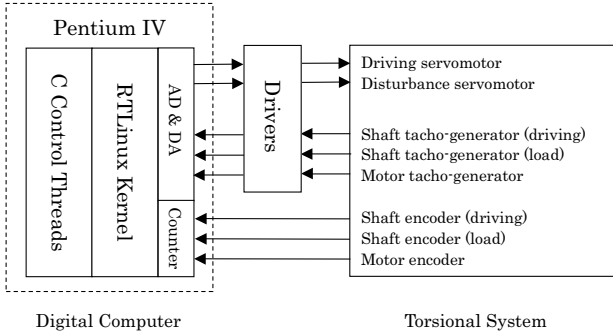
Pentium IV

C Control Threads

RTLinux Kernel

AD & DA

Counter

Drivers

Driving servomotor
Disturbance servomotor

Shaft tacho-generator (driving)
Shaft tacho-generator (load)
Motor tacho-generator

Shaft encoder (driving)
Shaft encoder (load)
Motor encoder

Digital Computer

Torsional System